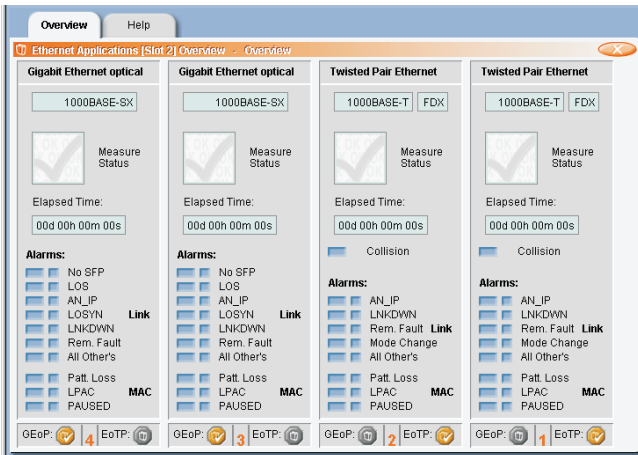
Overview Help

Ethernet Applications [Slot 2] Overview - Overview

Gigabit Ethernet optical

1000BASE-SX

Measure Status

Elapsed Time:

00d 00h 00m 00s

Alarms:
No SFP
LOS
AN_IP
LOSYN Link
LNKDWN
Rem. Fault
All Other's

Patt. Loss
LPAC MAC
PAUSED

GEoP: 4 EoTP:

Gigabit Ethernet optical

1000BASE-SX

Measure Status

Elapsed Time:

00d 00h 00m 00s

Alarms:
No SFP
LOS
AN_IP
LOSYN Link
LNKDWN
Rem. Fault
All Other's

Patt. Loss
LPAC MAC
PAUSED

GEoP: 3 EoTP:

Twisted Pair Ethernet

1000BASE-T FDX

Measure Status

Elapsed Time:

00d 00h 00m 00s

Collision

Alarms:
AN_IP
LNKDWN
Rem. Fault Link
Mode Change
All Other's

Patt. Loss
LPAC MAC
PAUSED

GEoP: 2 EoTP:

Twisted Pair Ethernet

1000BASE-T FDX

Measure Status

Elapsed Time:

00d 00h 00m 00s

Collision

Alarms:
AN_IP
LNKDWN
Rem. Fault Link
Mode Change
All Other's

Patt. Loss
LPAC MAC
PAUSED

GEoP: 1 EoTP: